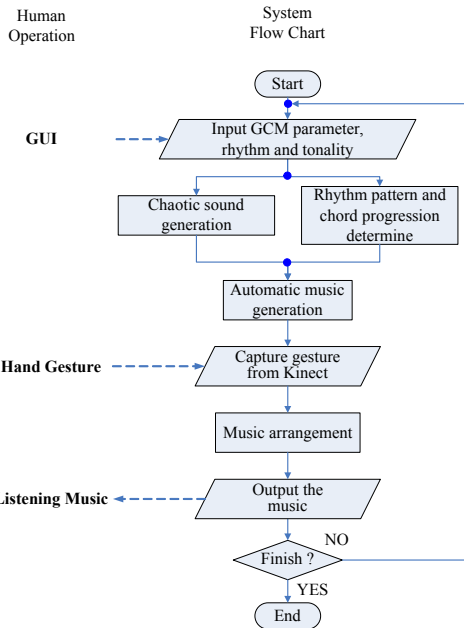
Human Operation

System Flow Chart

Start

GUI

Input GCM parameter, rhythm and tonality

Chaotic sound generation

Rhythm pattern and chord progression determine

Automatic music generation

Hand Gesture

Capture gesture from Kinect

Music arrangement

Listening Music

Output the music

NO

Finish ?

YES

End